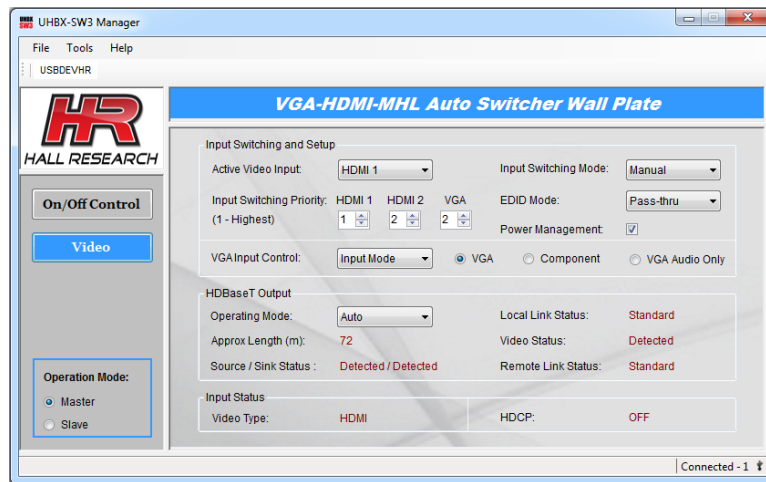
UHBX-SW3 Manager

File Tools Help

USBDEVHR

HR
HALL RESEARCH

On/Off Control

Video

Operation Mode:
Master
Slave

VGA-HDMI-MHL Auto Switcher Wall Plate

Input Switching and Setup

Active Video Input: HDMI 1

Input Switching Mode: Manual

Input Switching Priority: (1 - Highest)

| HDMI 1 | HDMI 2 | VGA |
|---|---|---|
| 1 | 2 | 2 |

EDID Mode: Pass-thru

Power Management:

VGA Input Control: Input Mode VGA Component VGA Audio Only

HDBaseT Output

Operating Mode: Auto

Local Link Status: Standard

Approx Length (m): 72

Video Status: Detected

Source / Sink Status : Detected / Detected

Remote Link Status: Standard

Input Status

Video Type: HDMI

HDCP: OFF

Connected - 1